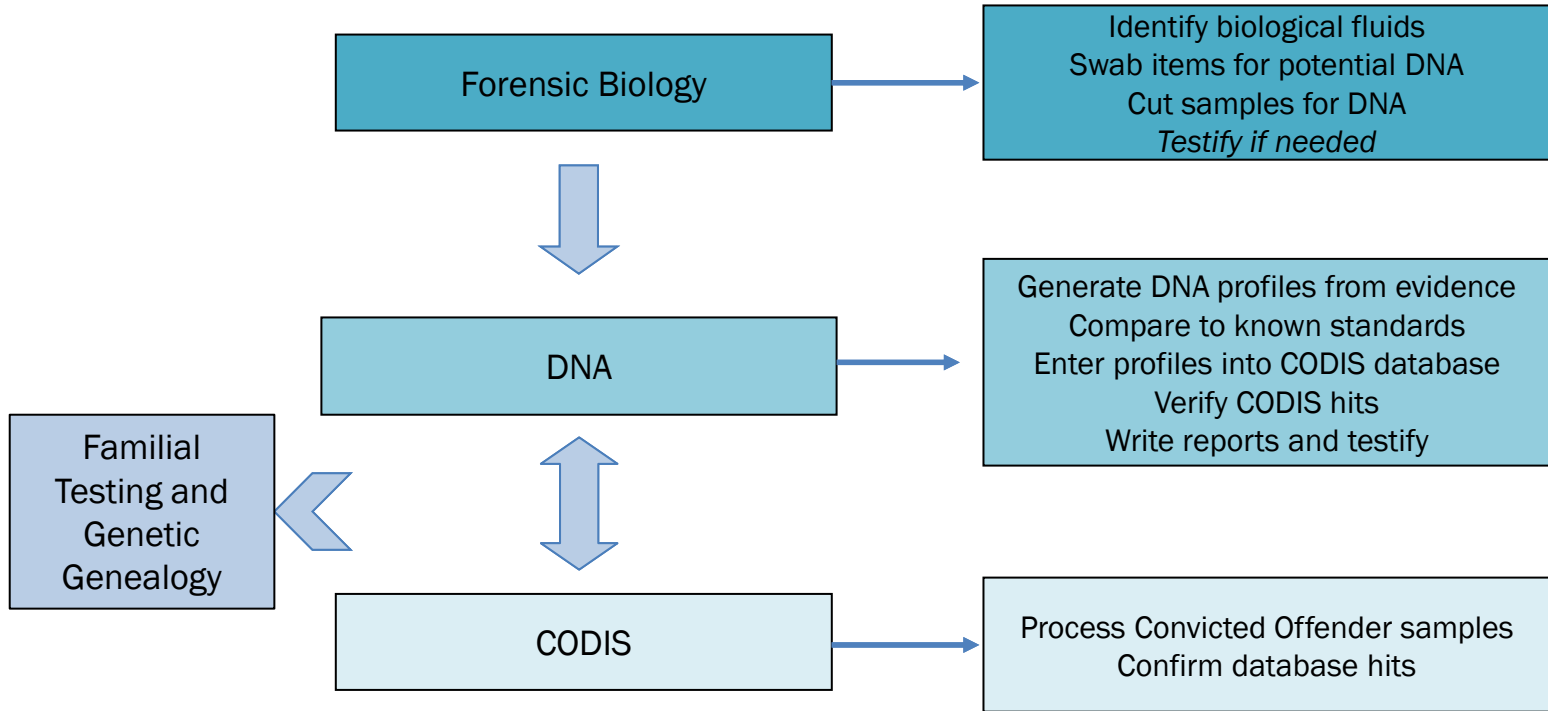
Forensic Biology

Identify biological fluids
Swab items for potential DNA
Cut samples for DNA
*Testify if needed*

DNA

Generate DNA profiles from evidence
Compare to known standards
Enter profiles into CODIS database
Verify CODIS hits
Write reports and testify

Familial Testing and Genetic Genealogy

CODIS

Process Convicted Offender samples
Confirm database hits